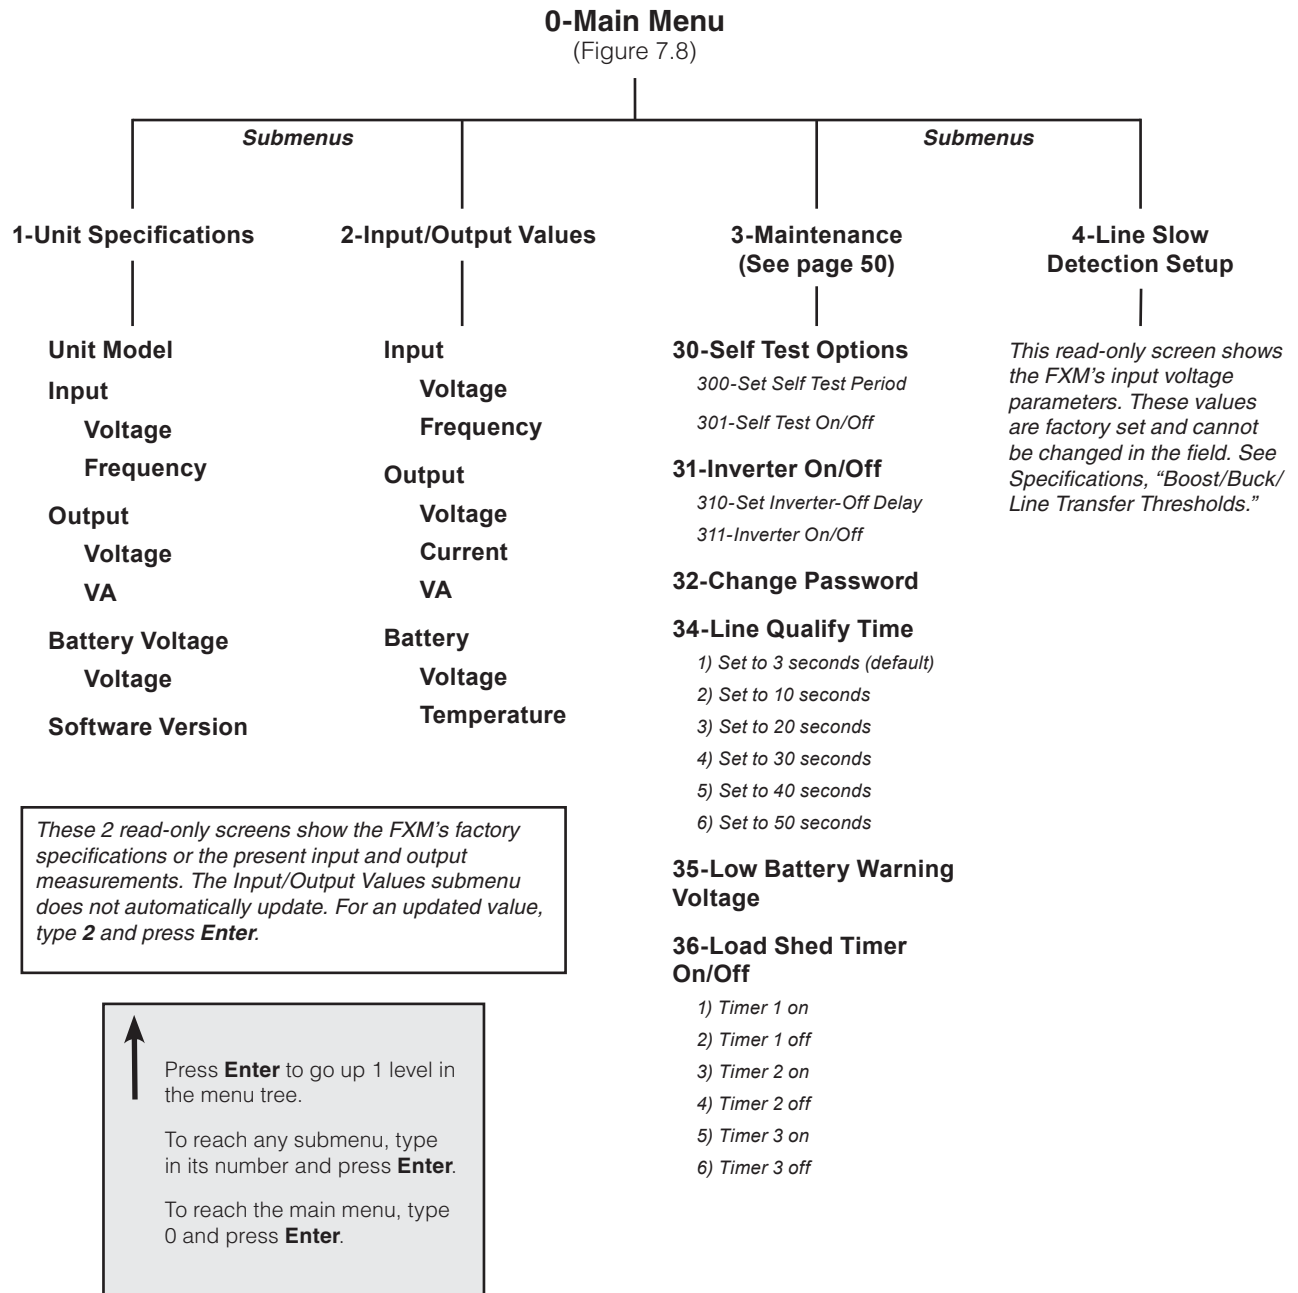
0-Main Menu
(Figure 7.8)

Submenus

Submenus

1-Unit Specifications

Unit Model
Input
Voltage
Frequency
Output
Voltage
VA
Battery Voltage
Voltage
Software Version

2-Input/Output Values

Input
Voltage
Frequency
Output
Voltage
Current
VA
Battery
Voltage
Temperature

3-Maintenance (See page 50)

30-Self Test Options
300-Set Self Test Period
301-Self Test On/Off

31-Inverter On/Off
310-Set Inverter-Off Delay
311-Inverter On/Off

32-Change Password

34-Line Qualify Time
1) Set to 3 seconds (default)
2) Set to 10 seconds
3) Set to 20 seconds
4) Set to 30 seconds
5) Set to 40 seconds
6) Set to 50 seconds

35-Low Battery Warning Voltage

36-Load Shed Timer On/Off
1) Timer 1 on
2) Timer 1 off
3) Timer 2 on
4) Timer 2 off
5) Timer 3 on
6) Timer 3 off

4-Line Slow Detection Setup

This read-only screen shows the FXM's input voltage parameters. These values are factory set and cannot be changed in the field. See Specifications, "Boost/Buck/ Line Transfer Thresholds."

These 2 read-only screens show the FXM's factory specifications or the present input and output measurements. The Input/Output Values submenu does not automatically update. For an updated value, type 2 and press Enter.

Press Enter to go up 1 level in the menu tree.

To reach any submenu, type in its number and press Enter.

To reach the main menu, type 0 and press Enter.